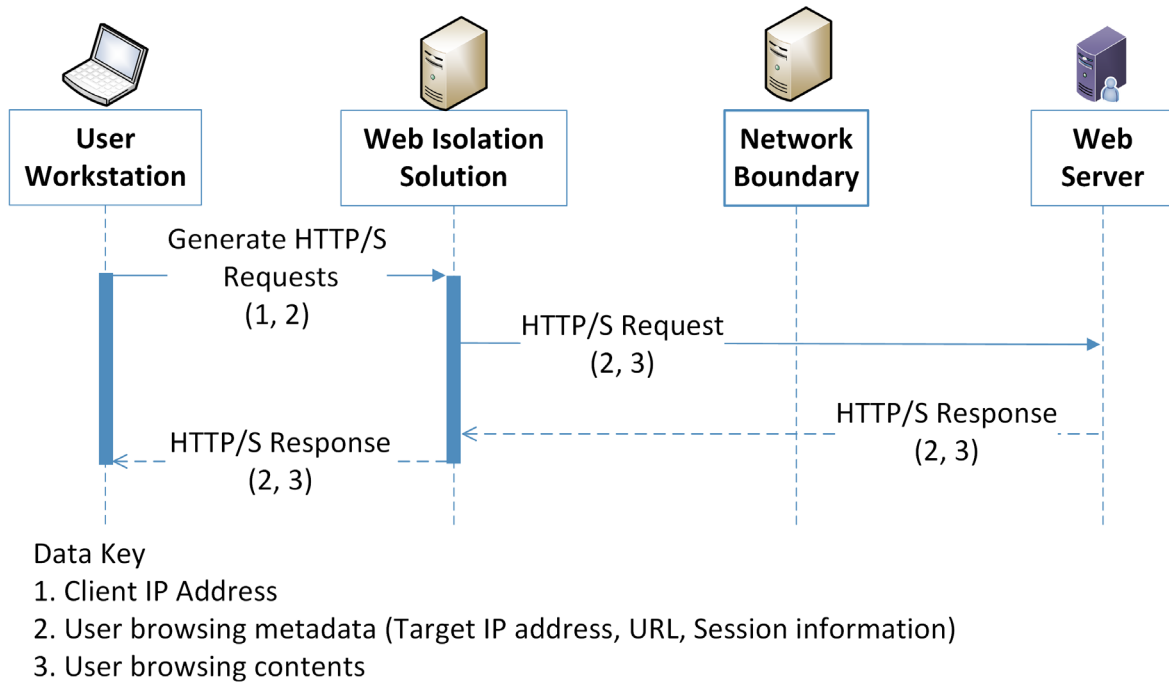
User Workstation

Web Isolation Solution

Network Boundary

Web Server

Generate HTTP/S Requests (1, 2)

HTTP/S Request (2, 3)

HTTP/S Response (2, 3)

HTTP/S Response (2, 3)

Data Key
1. Client IP Address
2. User browsing metadata (Target IP address, URL, Session information)
3. User browsing contents